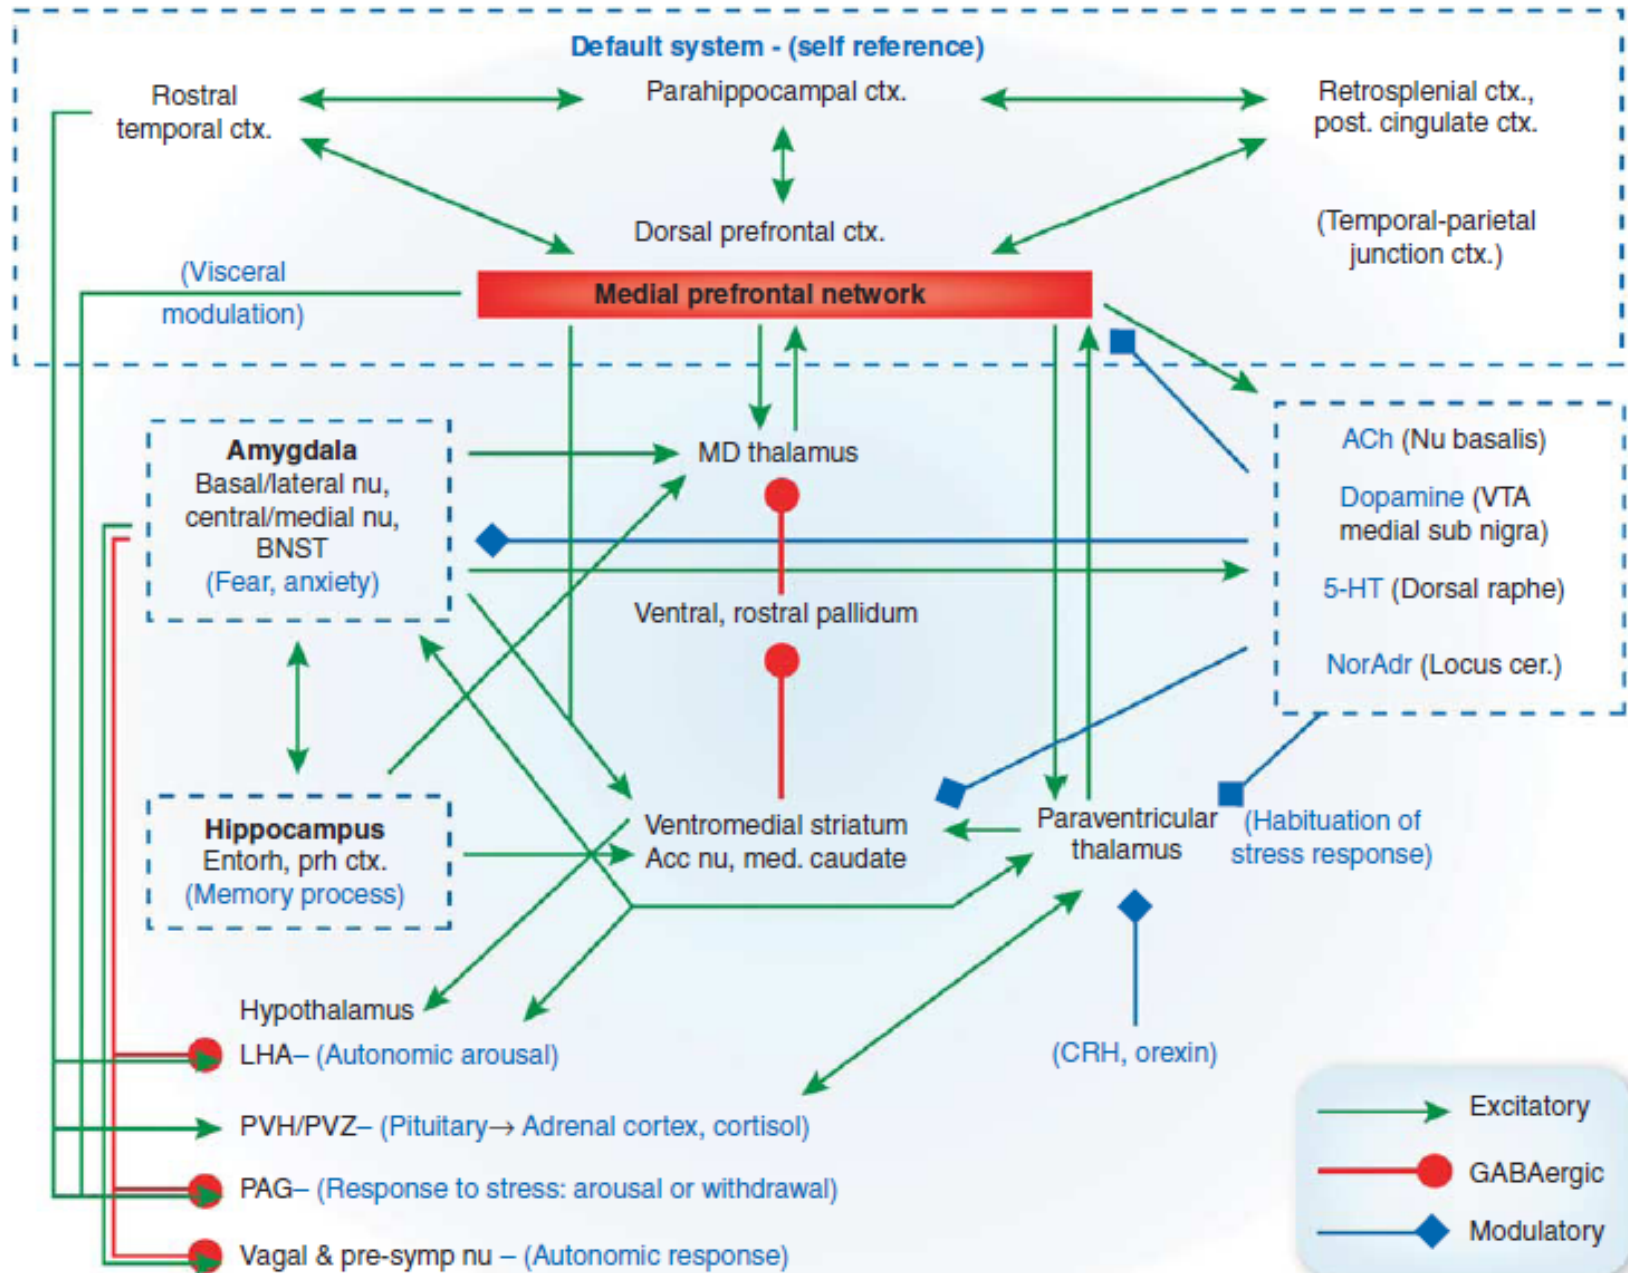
Default system - (self reference)

Rostral temporal ctx.

Parahippocampal ctx.

Retrosplenial ctx., post. cingulate ctx.

Dorsal prefrontal ctx.

(Temporal-parietal junction ctx.)

(Visceral modulation)

Medial prefrontal network

Amygdala
Basal/lateral nu, central/medial nu, BNST
(Fear, anxiety)

MD thalamus

ACh (Nu basalis)

Dopamine (VTA medial sub nigra)

5-HT (Dorsal raphe)

NorAdr (Locus cer.)

Ventral, rostral pallidum

Hippocampus
Entorh, prh ctx.
(Memory process)

Ventromedial striatum
Acc nu, med. caudate

Paraventricular thalamus

(Habituation of stress response)

Hypothalamus

LHA– (Autonomic arousal)

(CRH, orexin)

PVH/PVZ– (Pituitary→ Adrenal cortex, cortisol)

PAG– (Response to stress: arousal or withdrawal)

Vagal & pre-symp nu – (Autonomic response)

Excitatory

GABAergic

Modulatory